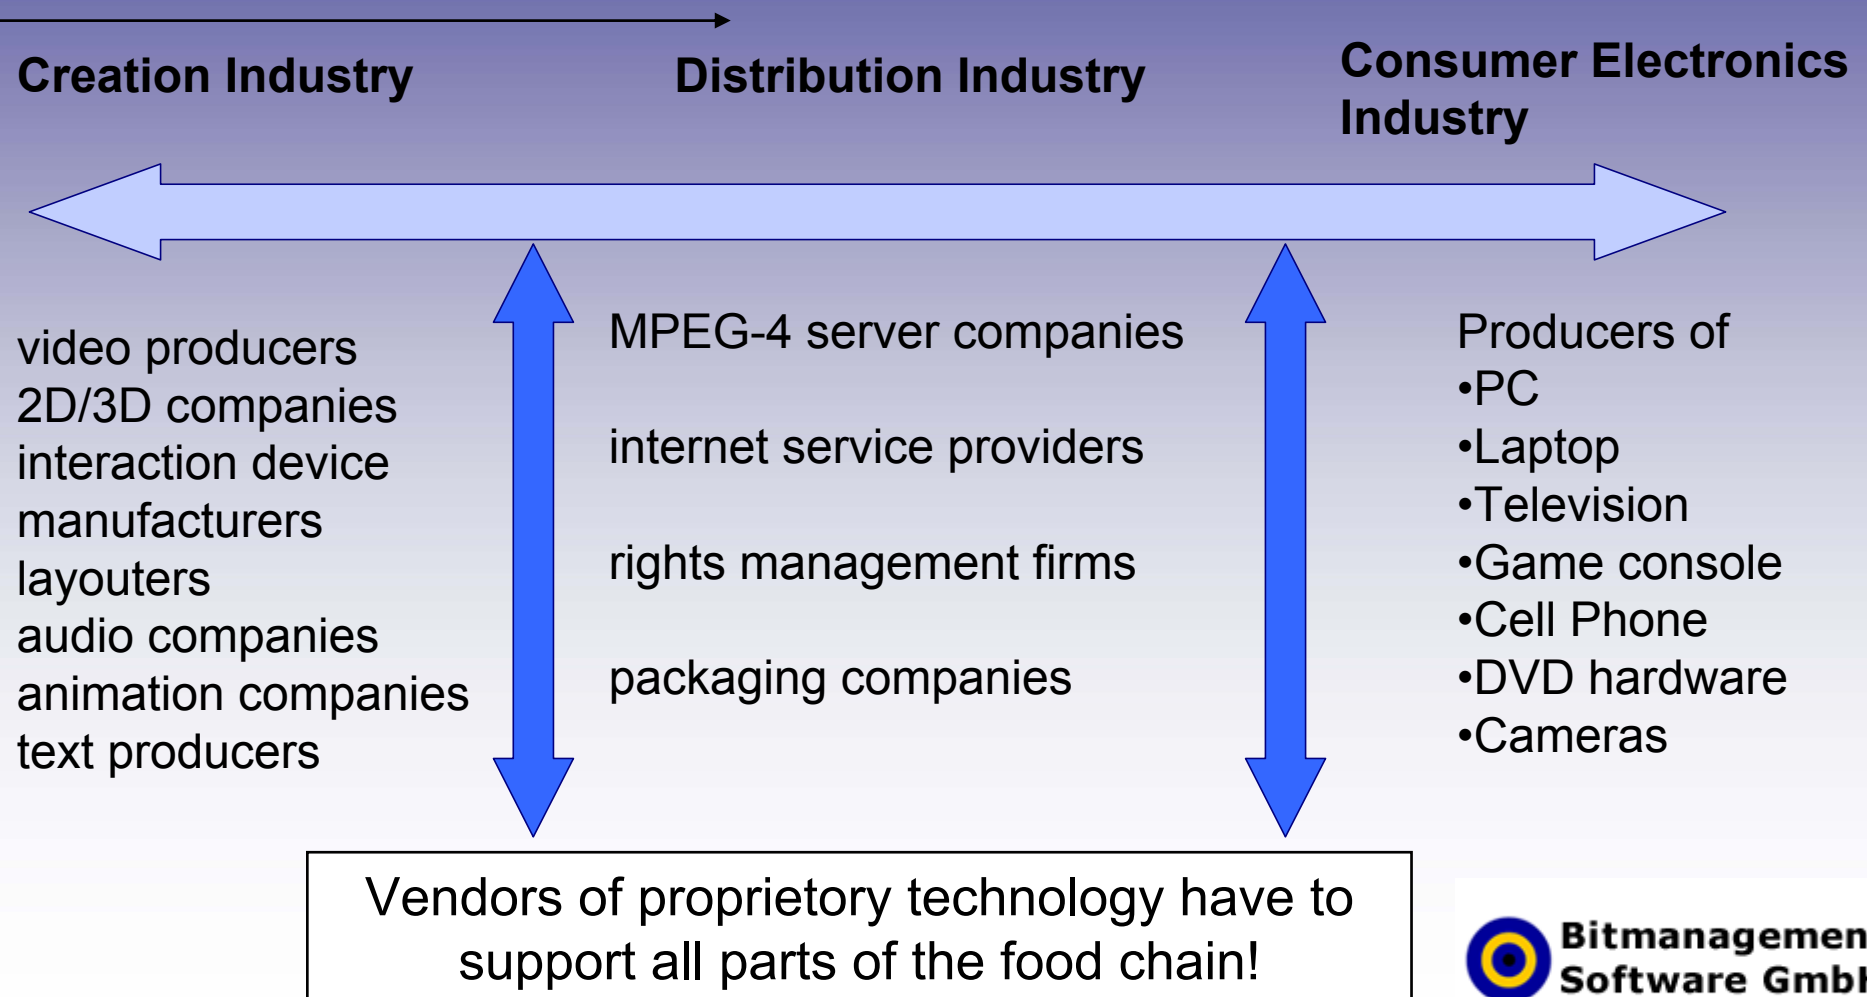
Creation Industry

Distribution Industry

Consumer Electronics Industry

video producers
2D/3D companies
interaction device manufacturers
layouters
audio companies
animation companies
text producers

MPEG-4 server companies

internet service providers

rights management firms

packaging companies

Producers of
•PC
•Laptop
•Television
•Game console
•Cell Phone
•DVD hardware
•Cameras

Vendors of proprietory technology have to support all parts of the food chain!

Bitmanagemen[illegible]
Software Gmb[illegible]